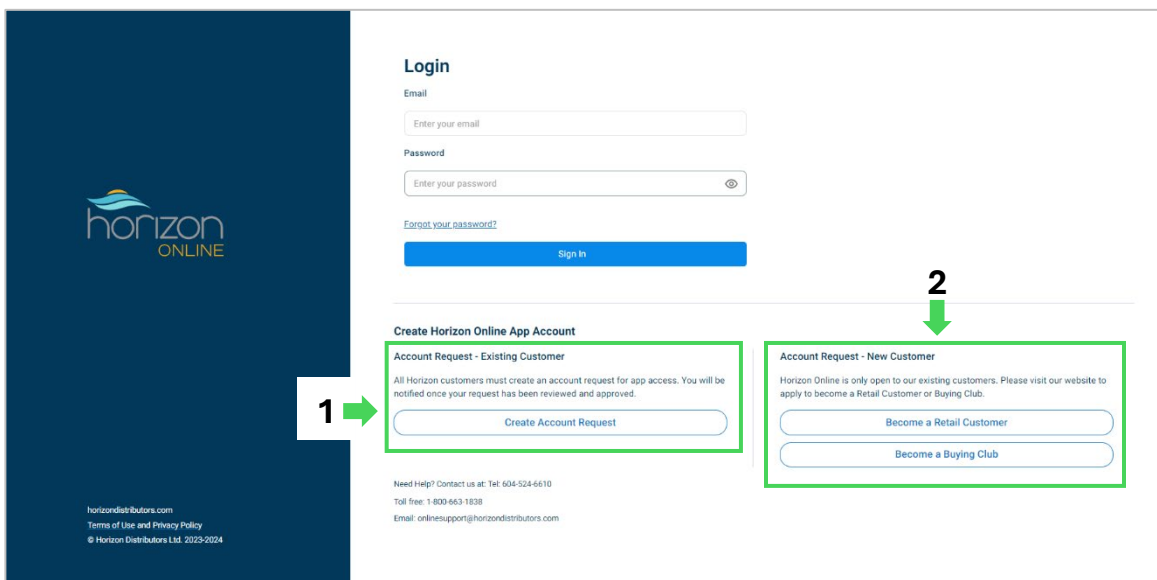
horizon
ONLINE

horizondistributors.com
Terms of Use and Privacy Policy
© Horizon Distributors Ltd. 2023-2024

Login
Email
Enter your email
Password
Enter your password
Forgot your password?
Sign In

Create Horizon Online App Account

1

Account Request - Existing Customer
All Horizon customers must create an account request for app access. You will be notified once your request has been reviewed and approved.
Create Account Request

2

Account Request - New Customer
Horizon Online is only open to our existing customers. Please visit our website to apply to become a Retail Customer or Buying Club.
Become a Retail Customer
Become a Buying Club

Need Help? Contact us at: Tel: 604-524-6610
Toll free: 1-800-663-1838
Email: onlinesupport@horizondistributors.com